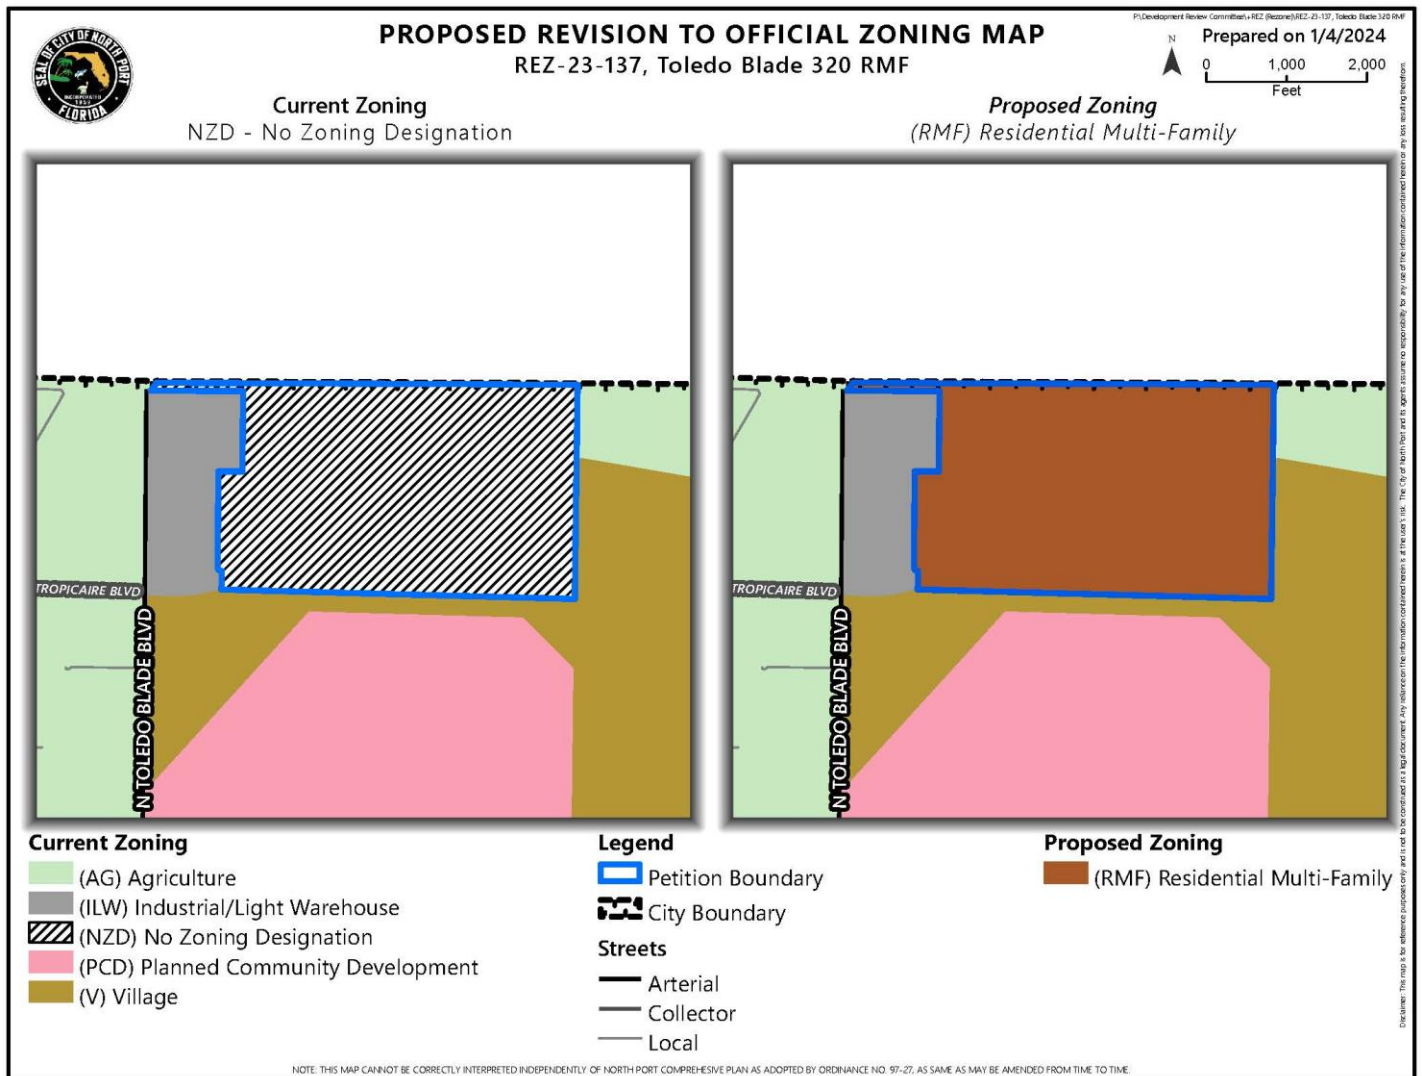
SEAL OF CITY OF NORTH PORT FLORIDA INCORPORATED 1959

PROPOSED REVISION TO OFFICIAL ZONING MAP
REZ-23-137, Toledo Blade 320 RMF

P:\Development Review Committee\+REZ (Rezone)\REZ-23-137, Toledo Blade 320 RMF

Prepared on 1/4/2024

N

0 1,000 2,000
Feet

Current Zoning
NZD - No Zoning Designation

Proposed Zoning
(RMF) Residential Multi-Family

TROPICAIRE BLVD
N TOLEDO BLADE BLVD

TROPICAIRE BLVD
N TOLEDO BLADE BLVD

Current Zoning
(AG) Agriculture
(ILW) Industrial/Light Warehouse
(NZD) No Zoning Designation
(PCD) Planned Community Development
(V) Village

Legend
Petition Boundary
City Boundary
Streets
Arterial
Collector
Local

Proposed Zoning
(RMF) Residential Multi-Family

Disclaimer: This map is for reference purposes only and is not to be construed as a legal document. Any reliance on the information contained herein is at the user's risk. The City of North Port and its agents assume no responsibility for any use of the information contained herein or any loss resulting therefrom.

NOTE: THIS MAP CANNOT BE CORRECTLY INTERPRETED INDEPENDENTLY OF NORTH PORT COMPREHESIVE PLAN AS ADOPTED BY ORDINANCE NO. 97-27, AS SAME AS MAY BE AMENDED FROM TIME TO TIME.